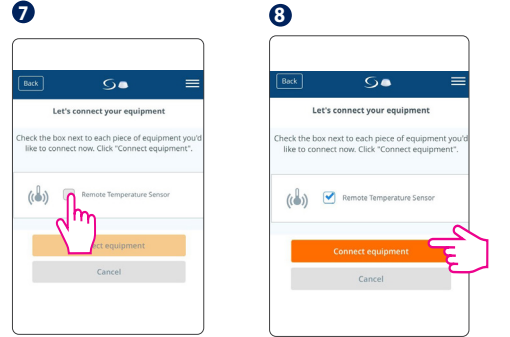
7

Back

Let's connect your equipment

Check the box next to each piece of equipment you'd like to connect now. Click "Connect equipment".

Remote Temperature Sensor

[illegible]ct equipment

Cancel

8

Back

Let's connect your equipment

Check the box next to each piece of equipment you'd like to connect now. Click "Connect equipment".

Remote Temperature Sensor

Connect equipment

Cancel